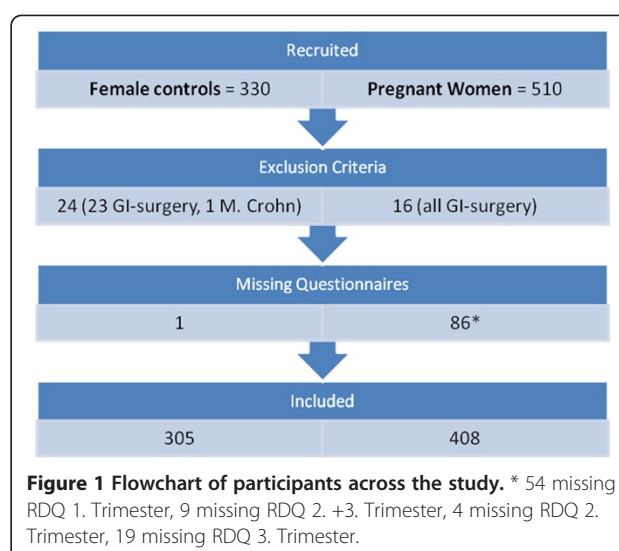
Recruited

**Female controls** = 330

**Pregnant Women** = 510

Exclusion Criteria

24 (23 GI-surgery, 1 M. Crohn)

16 (all GI-surgery)

Missing Questionnaires

1

86*

Included

305

408

**Figure 1 Flowchart of participants across the study.** * 54 missing RDQ 1. Trimester, 9 missing RDQ 2. +3. Trimester, 4 missing RDQ 2. Trimester, 19 missing RDQ 3. Trimester.